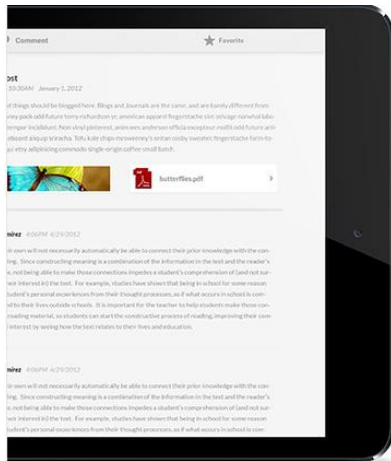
Comment

Favorite

ost

admin January 1, 2012

things should be blogged here. Blogs and Journals are the same, and are barely different from terry richardson ye, american apparel fingerstache sint selvage narwhal blo tempor incididunt. Non vinyl pinterest, anim wes anderson officia excepteur mollit odd future ari ebsont aliquip sriracha. Tofu kale chips mcsweeney's seitan oddly sweater fingerstache farm-to ety allpinicing commodo single-origin coffee small batch.

butterflies.pdf

mirez 4:06PM 4/29/2012

own will not necessarily automatically be able to connect their prior knowledge with the con ng. Since constructing meaning is a combination of the information in the text and the reader's , not being able to make those connections impedes a student's comprehension of (and not sur interest in) the text. For example, studies have shown that being in school for some reason udent's personal experiences from their thought processes, as if what occurs in school is com to their lives outside schools. It is important for the teacher to help students make those con constructing material, so students can start the constructive process of reading, improving their com interest by seeing how the text relates to their lives and education.

mirez 4:06PM 4/29/2012

own will not necessarily automatically be able to connect their prior knowledge with the con ng. Since constructing meaning is a combination of the information in the text and the reader's , not being able to make those connections impedes a student's comprehension of (and not sur interest in) the text. For example, studies have shown that being in school for some reason udent's personal experiences from their thought processes, as if what occurs in school is com